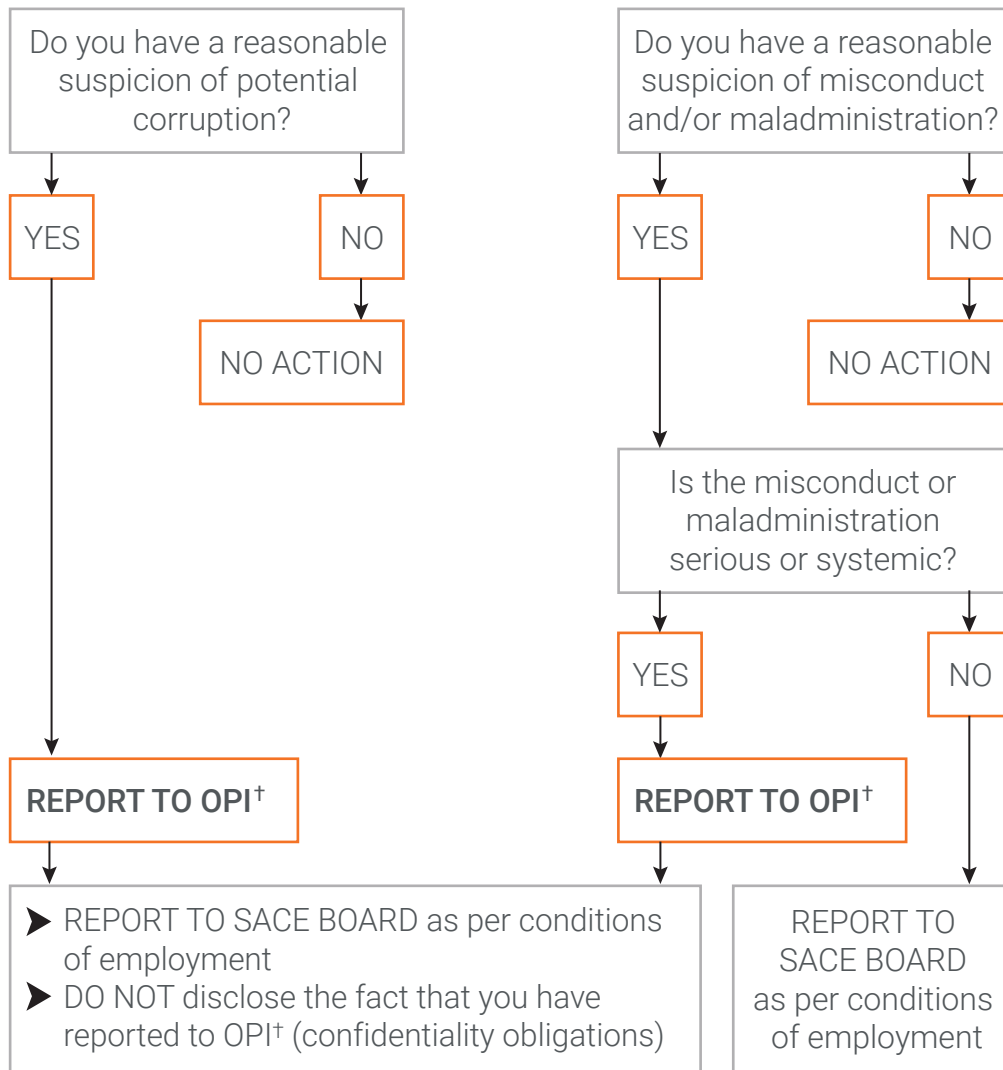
Do you have a reasonable suspicion of potential corruption?

YES

NO

NO ACTION

REPORT TO OPI$^{\dagger}$

Do you have a reasonable suspicion of misconduct and/or maladministration?

YES

NO

NO ACTION

Is the misconduct or maladministration serious or systemic?

YES

NO

REPORT TO OPI$^{\dagger}$

➤ REPORT TO SACE BOARD as per conditions of employment
➤ DO NOT disclose the fact that you have reported to OPI$^{\dagger}$ (confidentiality obligations)

REPORT TO SACE BOARD as per conditions of employment